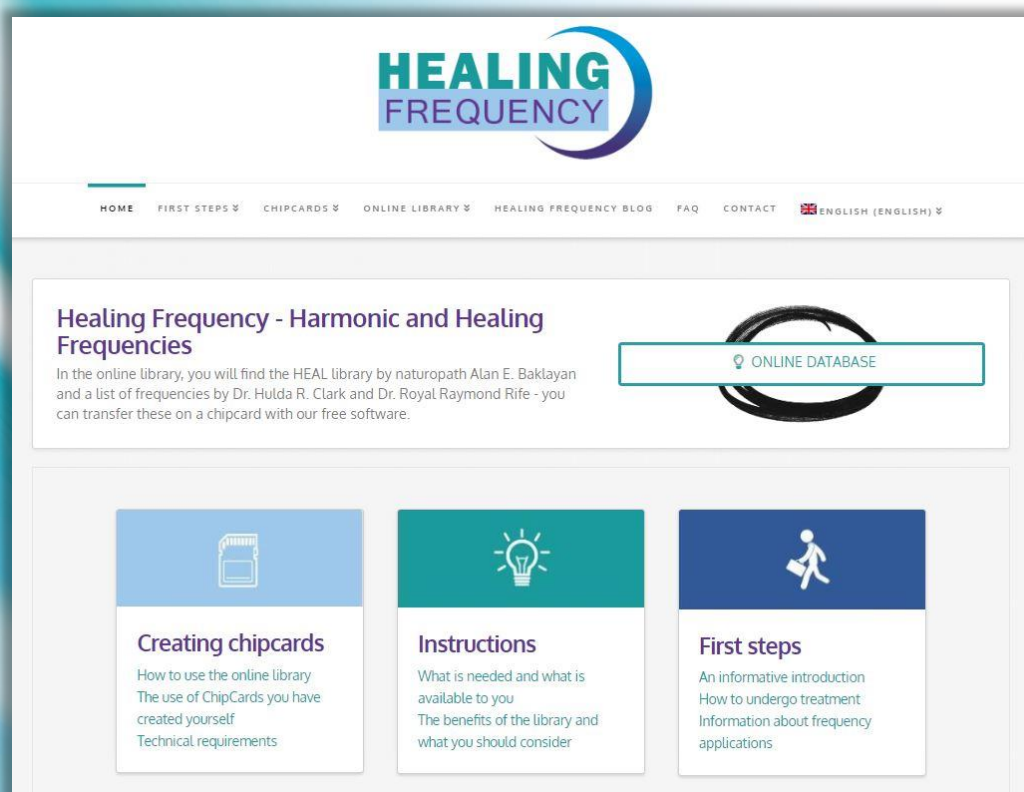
HEALING FREQUENCY

HOME FIRST STEPS CHIPCARDS ONLINE LIBRARY HEALING FREQUENCY BLOG FAQ CONTACT ENGLISH (ENGLISH)

Healing Frequency - Harmonic and Healing Frequencies

In the online library, you will find the HEAL library by naturopath Alan E. Baklayan and a list of frequencies by Dr. Hulda R. Clark and Dr. Royal Raymond Rife - you can transfer these on a chipcard with our free software.

ONLINE DATABASE

Creating chipcards

How to use the online library
The use of ChipCards you have created yourself
Technical requirements

Instructions

What is needed and what is available to you
The benefits of the library and what you should consider

First steps

An informative introduction
How to undergo treatment
Information about frequency applications